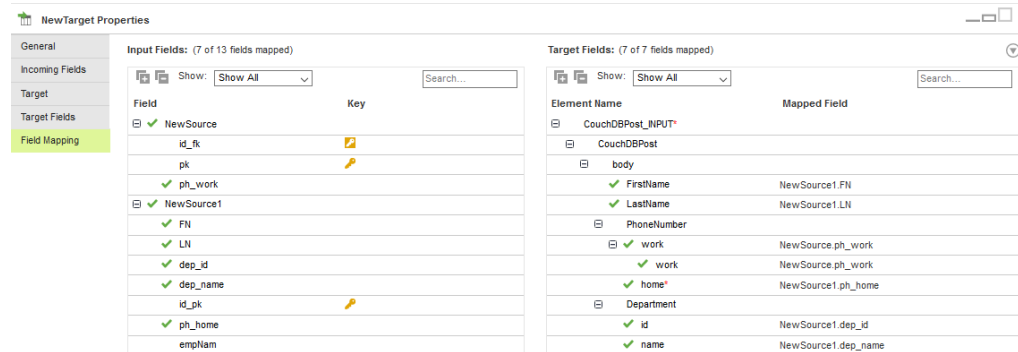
NewTarget Properties

General
Incoming Fields
Target
Target Fields
Field Mapping

Input Fields: (7 of 13 fields mapped)

Show: Show All
Search...

| Field | Key |
|---|---|
| NewSource | |
| id_fk | |
| pk | |
| ph_work | |
| NewSource1 | |
| FN | |
| LN | |
| dep_id | |
| dep_name | |
| id_pk | |
| ph_home | |
| empNam | |

Target Fields: (7 of 7 fields mapped)

Show: Show All
Search...

| Element Name | Mapped Field |
|---|---|
| CouchDBPost_INPUT* | |
| CouchDBPost | |
| body | |
| FirstName | NewSource1.FN |
| LastName | NewSource1.LN |
| PhoneNumber | |
| work | NewSource.ph_work |
| work | NewSource.ph_work |
| home* | NewSource1.ph_home |
| Department | |
| id | NewSource1.dep_id |
| name | NewSource1.dep_name |